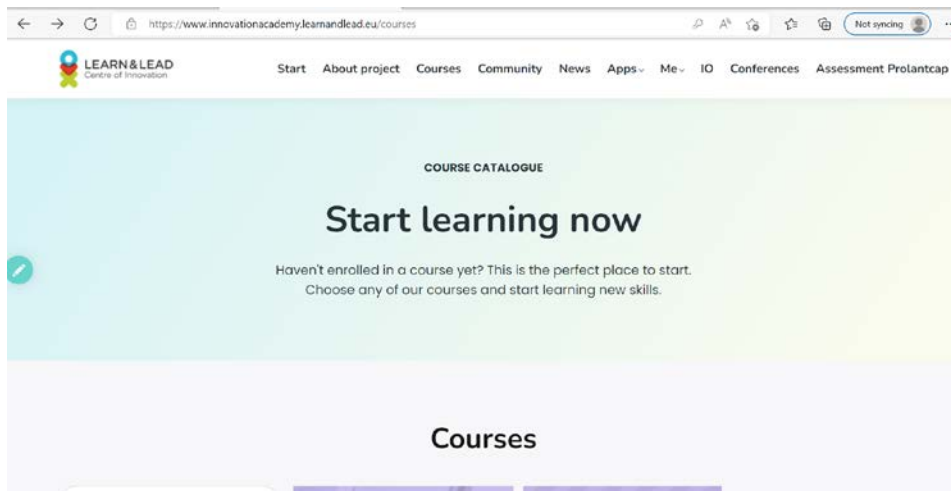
https://www.innovationacademy.learnandlead.eu/courses

Not syncing

LEARN&LEAD
Centre of Innovation

Start About project Courses Community News Apps Me IO Conferences Assessment Prolantcap

COURSE CATALOGUE

Start learning now

Haven't enrolled in a course yet? This is the perfect place to start. Choose any of our courses and start learning new skills.

Courses